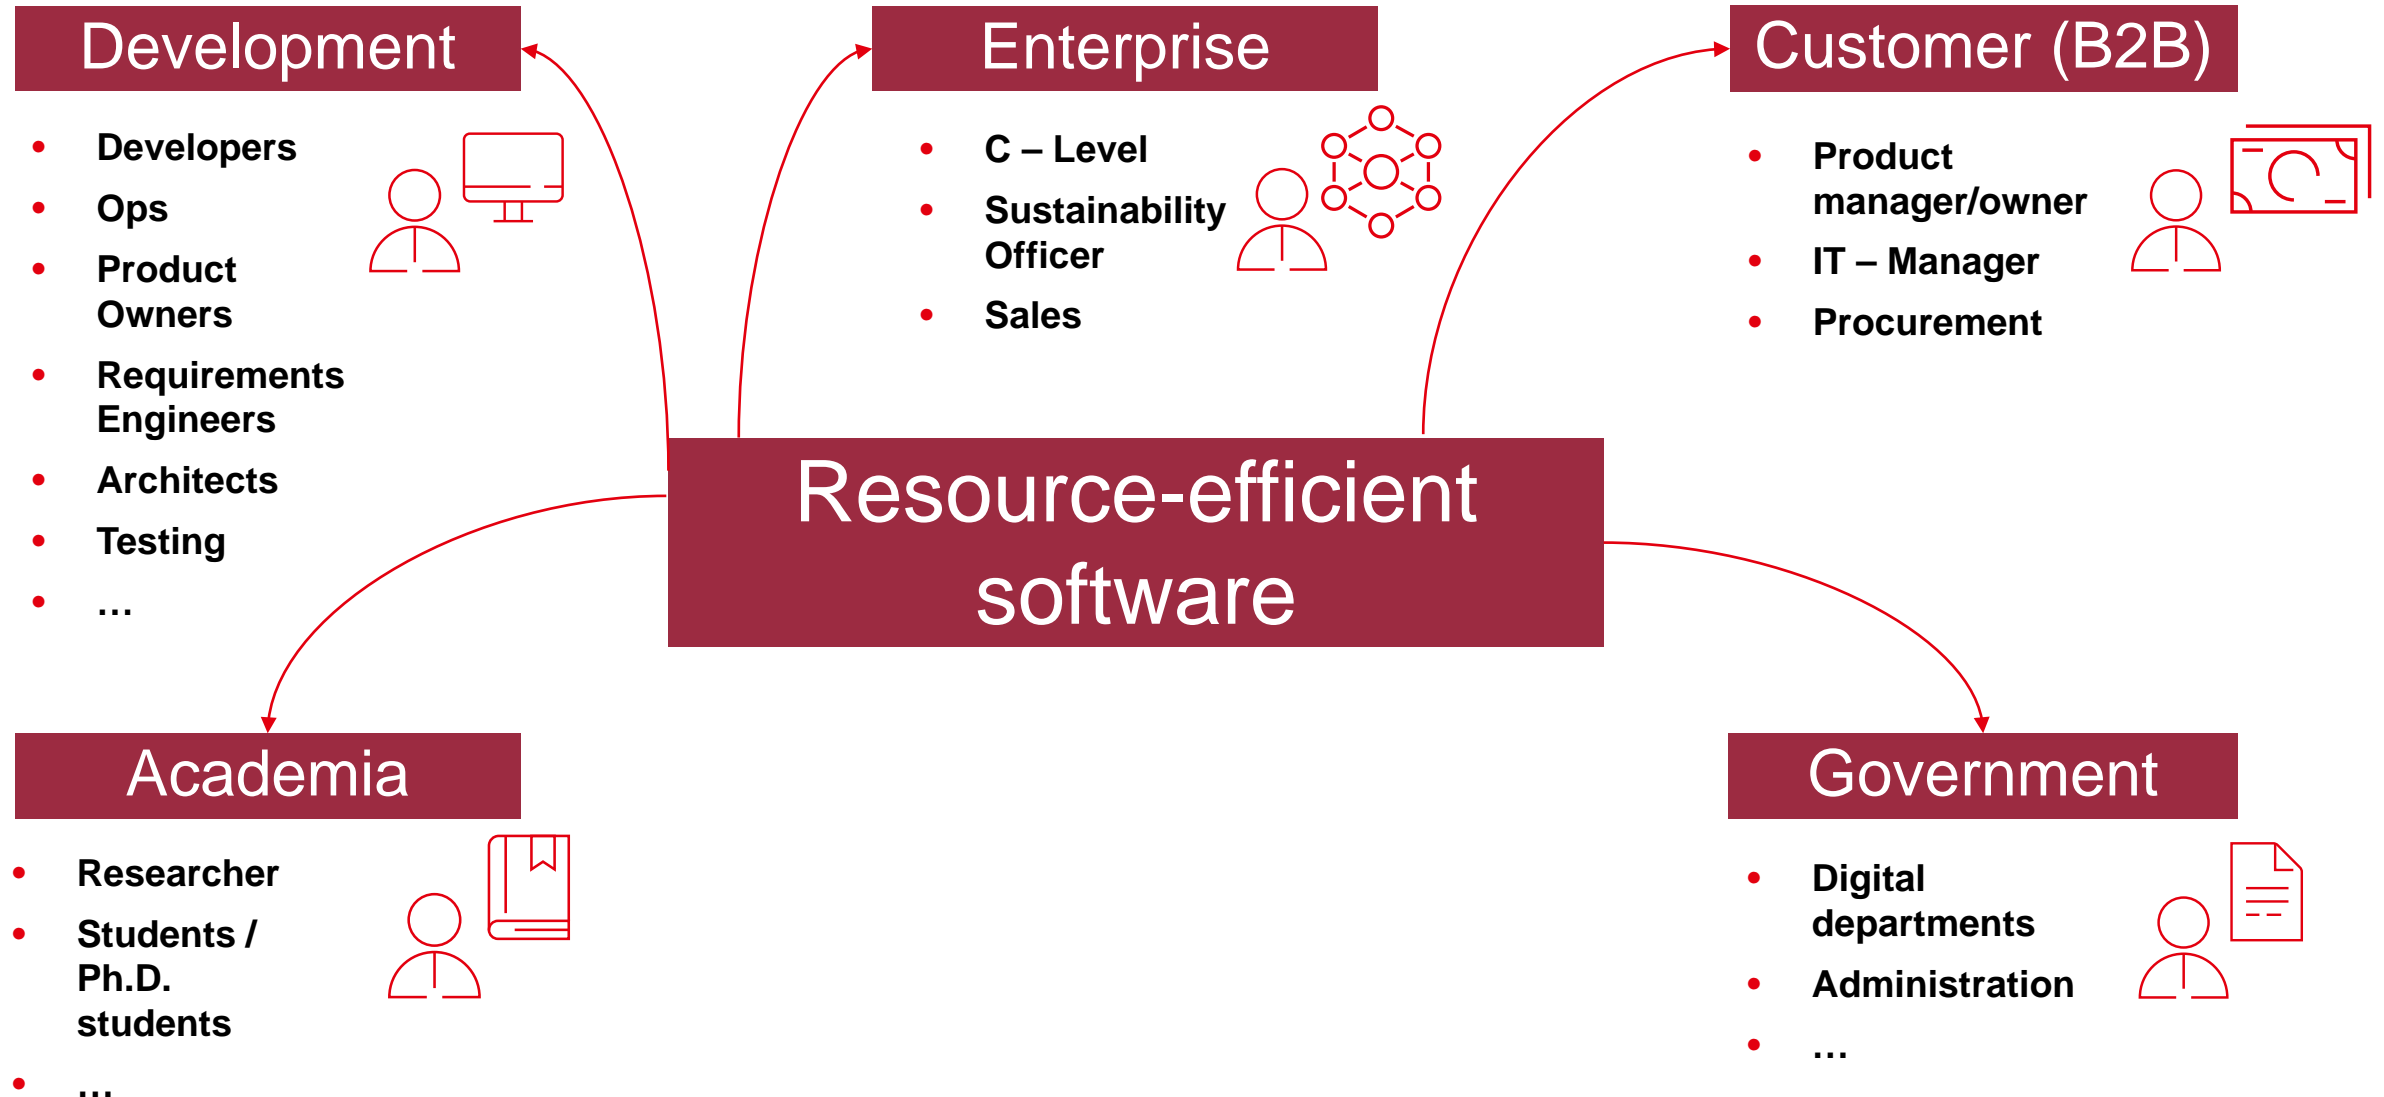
Development

- Developers
- Ops
- Product Owners
- Requirements Engineers
- Architects
- Testing
- …

Enterprise

- C – Level
- Sustainability Officer
- Sales

Customer (B2B)

- Product manager/owner
- IT – Manager
- Procurement

Resource-efficient software

Academia

- Researcher
- Students / Ph.D. students
- …

Government

- Digital departments
- Administration
- …